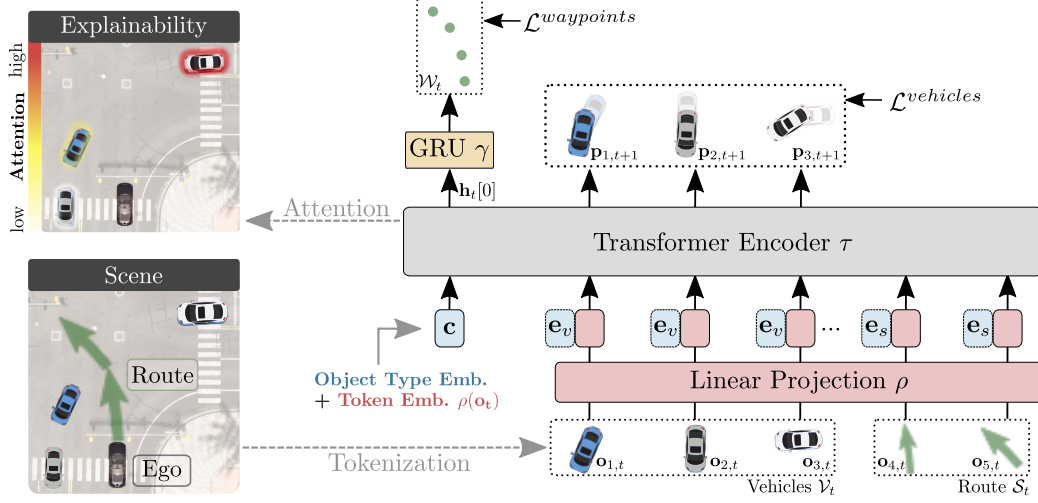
Explainability

high

Attention

low

$\mathcal{L}^{waypoints}$

$\mathcal{W}_t$

GRU $\gamma$

$\mathcal{L}^{vehicles}$

$\mathbf{p}_{1,t+1}$ $\mathbf{p}_{2,t+1}$ $\mathbf{p}_{3,t+1}$

$\mathbf{h}_t[0]$

Attention

Transformer Encoder $\tau$

Scene

Route

Ego

$\mathbf{c}$

$\mathbf{e}_v$ $\mathbf{e}_v$ $\mathbf{e}_v$ ... $\mathbf{e}_s$ $\mathbf{e}_s$

Object Type Emb.
+ Token Emb. $\rho(\mathbf{o_t})$

Linear Projection $\rho$

Tokenization

$\mathbf{o}_{1,t}$ $\mathbf{o}_{2,t}$ $\mathbf{o}_{3,t}$

Vehicles $\mathcal{V}_t$

$\mathbf{o}_{4,t}$ $\mathbf{o}_{5,t}$

Route $\mathcal{S}_t$